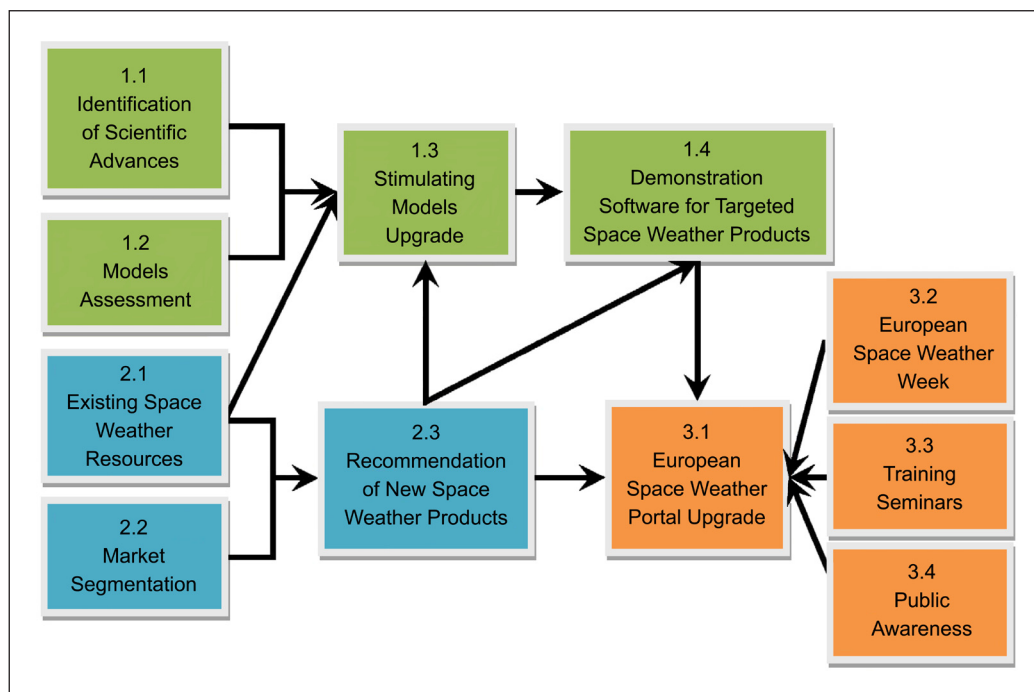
1.1
Identification of Scientific Advances

1.2
Models Assessment

1.3
Stimulating Models Upgrade

1.4
Demonstration Software for Targeted Space Weather Products

2.1
Existing Space Weather Resources

2.2
Market Segmentation

2.3
Recommendation of New Space Weather Products

3.1
European Space Weather Portal Upgrade

3.2
European Space Weather Week

3.3
Training Seminars

3.4
Public Awareness